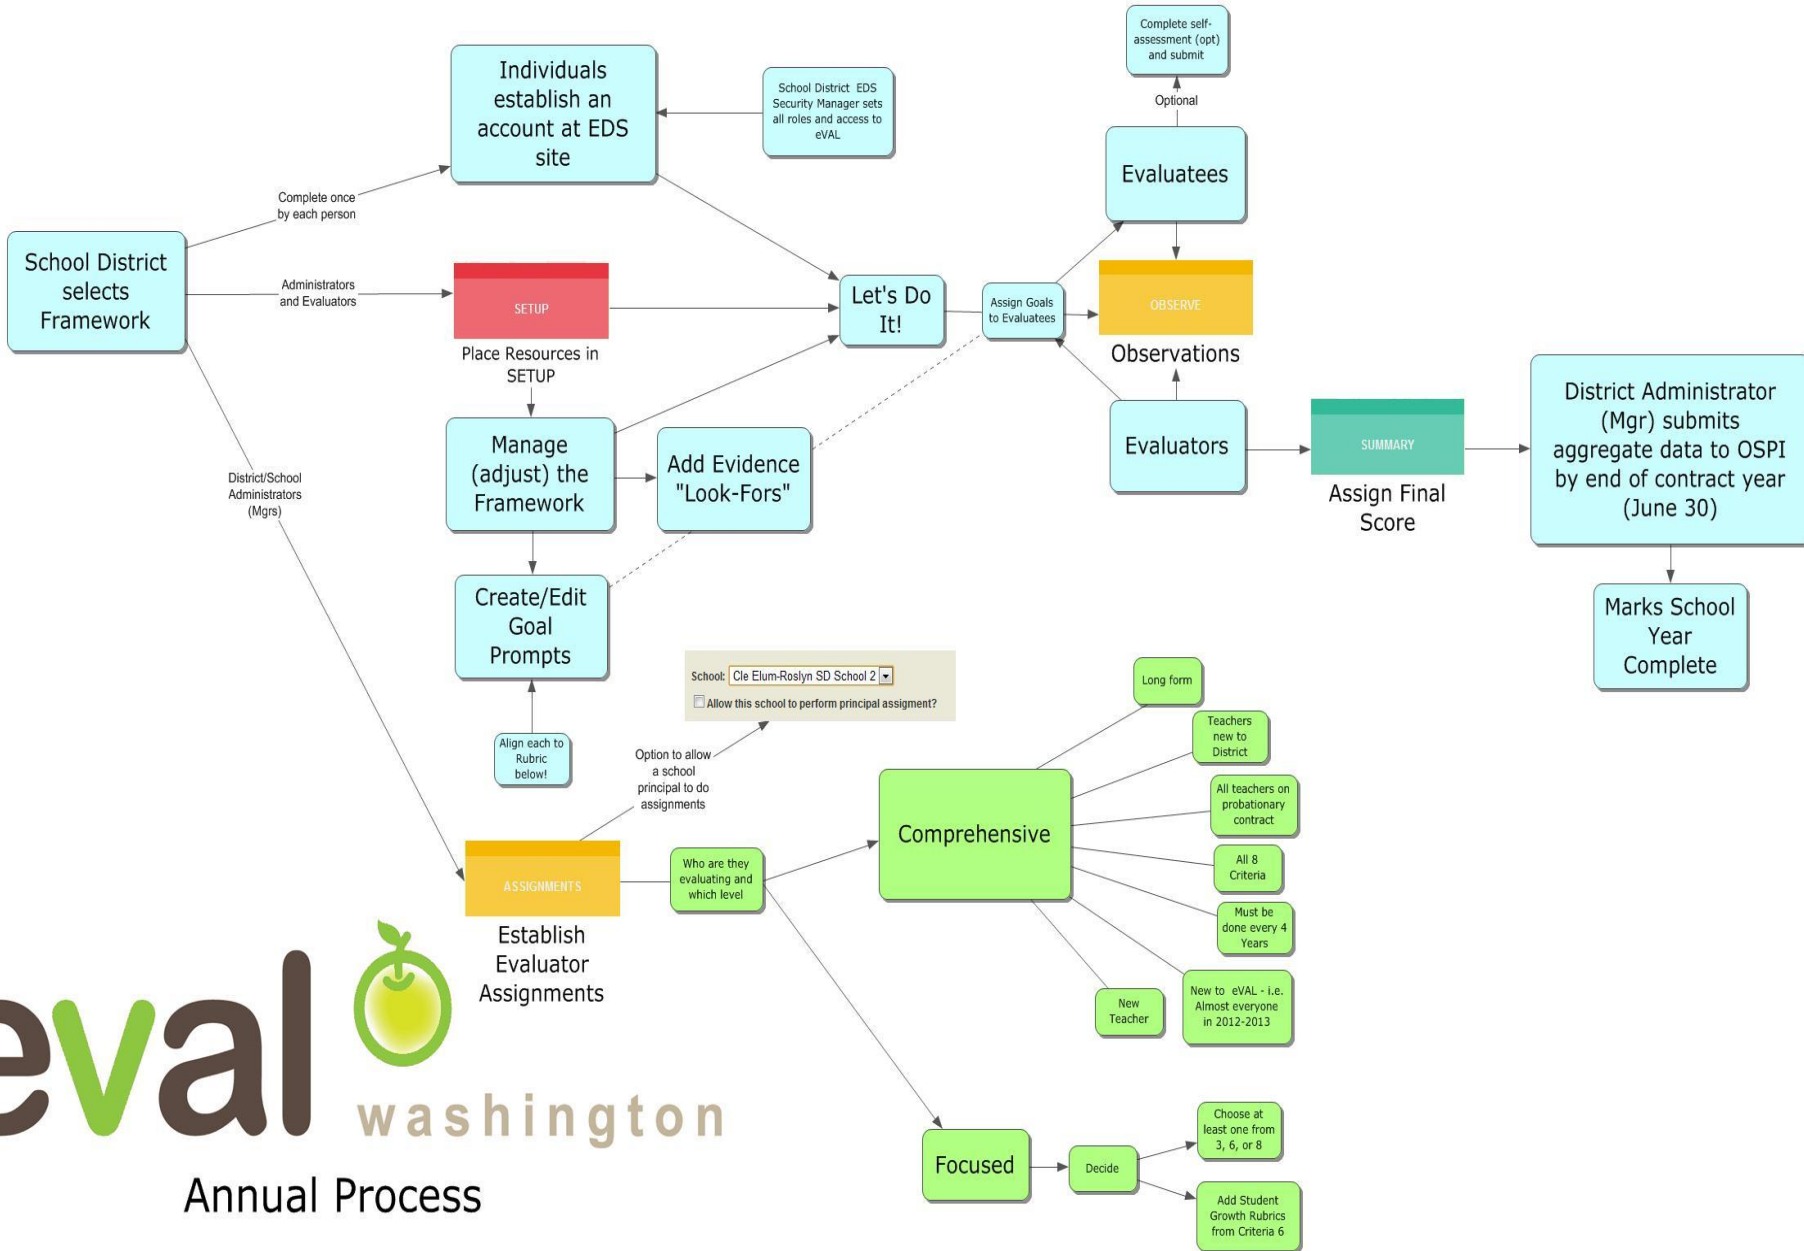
School District selects Framework

Complete once by each person

Individuals establish an account at EDS site

School District EDS Security Manager sets all roles and access to eVAL

Administrators and Evaluators

SETUP

Place Resources in SETUP

Let's Do It!

Manage (adjust) the Framework

Add Evidence "Look-Fors"

Create/Edit Goal Prompts

Align each to Rubric below!

District/School Administrators (Mgrs)

Complete self-assessment (opt) and submit

Optional

Evaluatees

Assign Goals to Evaluatees

OBSERVE

Observations

Evaluators

SUMMARY

Assign Final Score

District Administrator (Mgr) submits aggregate data to OSPI by end of contract year (June 30)

Marks School Year Complete

School: Cle Elum-Roslyn SD School 2

Allow this school to perform principal assigment?

Option to allow a school principal to do assignments

ASSIGNMENTS

Establish Evaluator Assignments

Who are they evaluating and which level

Comprehensive

Long form

Teachers new to District

All teachers on probationary contract

All 8 Criteria

Must be done every 4 Years

New to eVAL - i.e. Almost everyone in 2012-2013

New Teacher

Focused

Decide

Choose at least one from 3, 6, or 8

Add Student Growth Rubrics from Criteria 6

eval washington

Annual Process